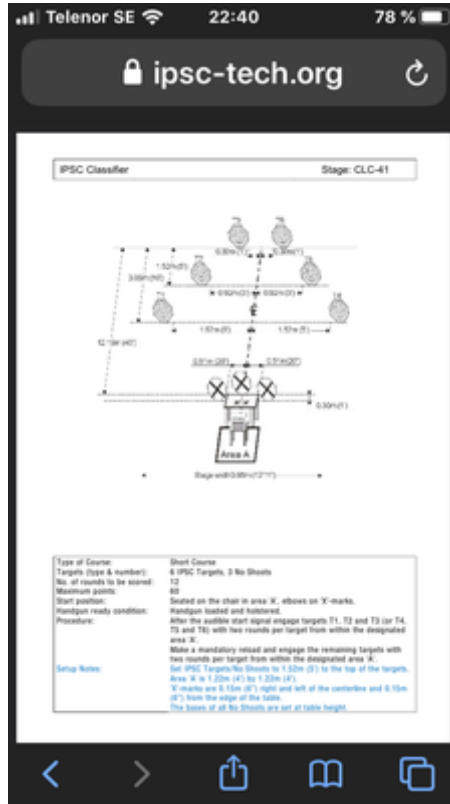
Telenor SE 22:40 78 %

ipsc-tech.org

IPSC Classifier Stage: CLC-41

0.30m(1') 0.30m(1')

1.52m(5')

3.66m(12')

0.92m(3') 0.92m(3')

1.52m(5') 1.52m(5')

12.19m(40')

0.51m(20") 0.51m(20")

0.30m(1')

Area A

Stage width 3.66m (12'1")

| | |
|---|---|
| Type of Course: | Short Course |
| Targets (type & number): | 6 IPSC Targets, 3 No Shoots |
| No. of rounds to be scored: | 12 |
| Maximum points: | 60 |
| Start position: | Seated on the chair in area 'A', elbows on 'X'-marks. |
| Handgun ready condition: | Handgun loaded and holstered. |
| Procedure: | After the audible start signal engage targets T1, T2 and T3 (or T4, T5 and T6) with two rounds per target from within the designated area 'A'. Make a mandatory reload and engage the remaining targets with two rounds per target from within the designated area 'A'. |
| Setup Notes: | Set IPSC Targets/No Shoots to 1.52m (5') to the top of the targets. Area 'A' is 1.22m (4') by 1.22m (4'). 'X'-marks are 0.15m (6") right and left of the centerline and 0.15m (6") from the edge of the table. The bases of all No Shoots are set at table height. |